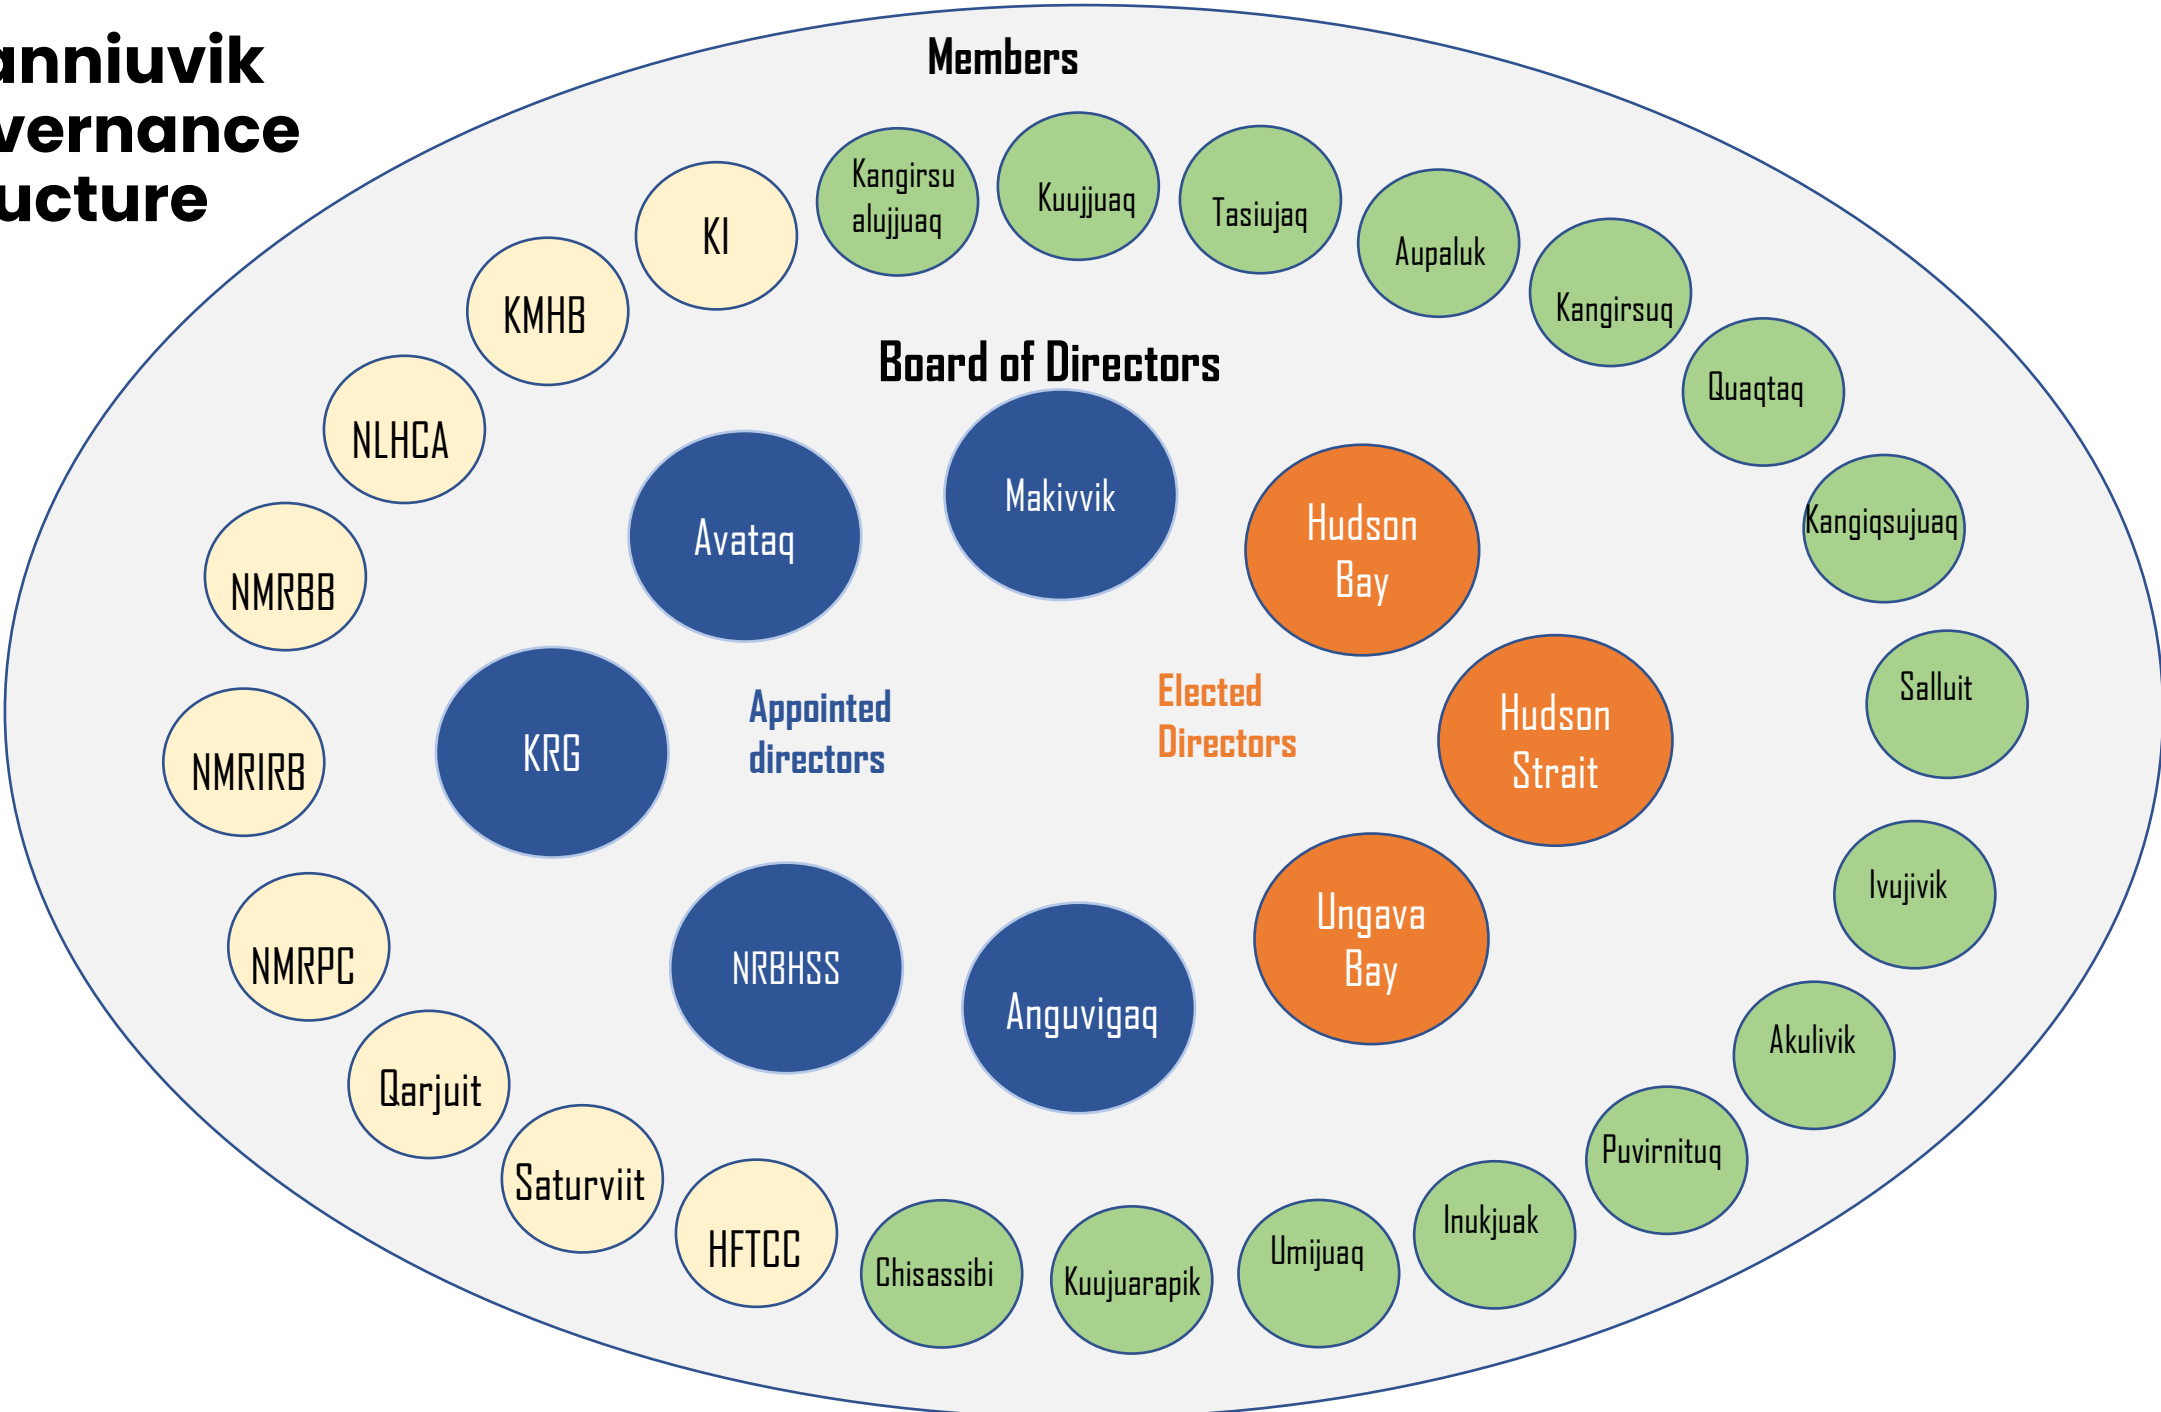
anniuvik
vernance
ucture

Members

KI

Kangirsualujjuaq

Kuujjuaq

Tasiujaq

Aupaluk

Kangirsuq

Quaqtaq

Kangiqsujuaq

Salluit

Ivujivik

Akulivik

Puvirnituq

Inukjuak

Umijuaq

Kuujuarapik

Chisassibi

HFTCC

Saturviit

Qarjuit

NMRPC

NMRIRB

NMRBB

NLHCA

KMHB

Board of Directors

Avataq

Makivvik

Hudson Bay

Hudson Strait

Ungava Bay

KRG

Appointed directors

Elected Directors

NRBHSS

Anguvigaq